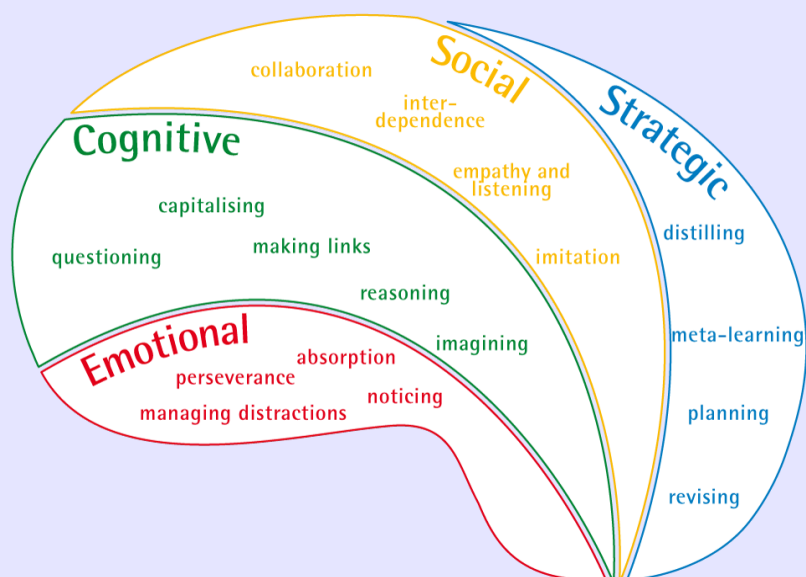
Social

collaboration

interdependence

empathy and listening

imitation

Strategic

distilling

meta-learning

planning

revising

Cognitive

capitalising

questioning

making links

reasoning

imagining

Emotional

absorption

perseverance

noticing

managing distractions